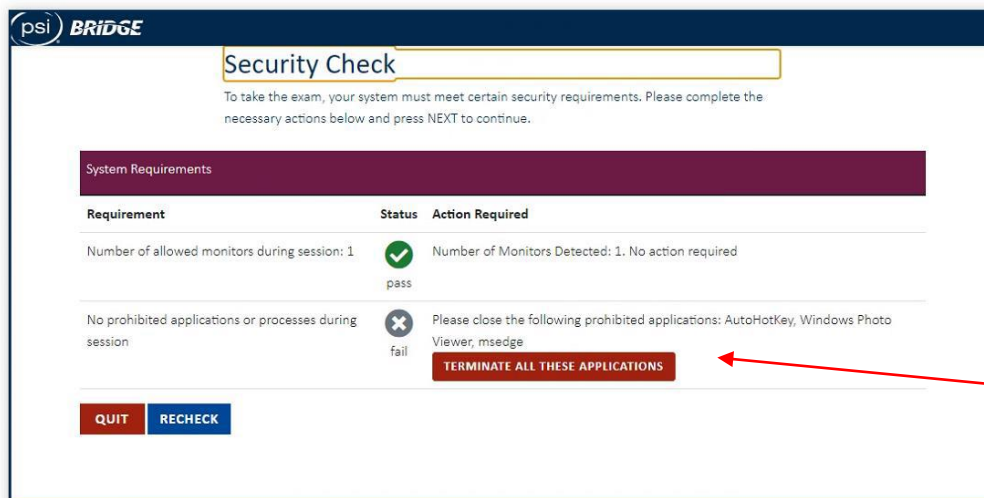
psi BRIDGE

Security Check

To take the exam, your system must meet certain security requirements. Please complete the necessary actions below and press NEXT to continue.

System Requirements

| Requirement | Status | Action Required |
|---|---|---|
| Number of allowed monitors during session: 1 | pass | Number of Monitors Detected: 1. No action required |
| No prohibited applications or processes during session | fail | Please close the following prohibited applications: AutoHotKey, Windows Photo Viewer, msedge TERMINATE ALL THESE APPLICATIONS |

QUIT RECHECK